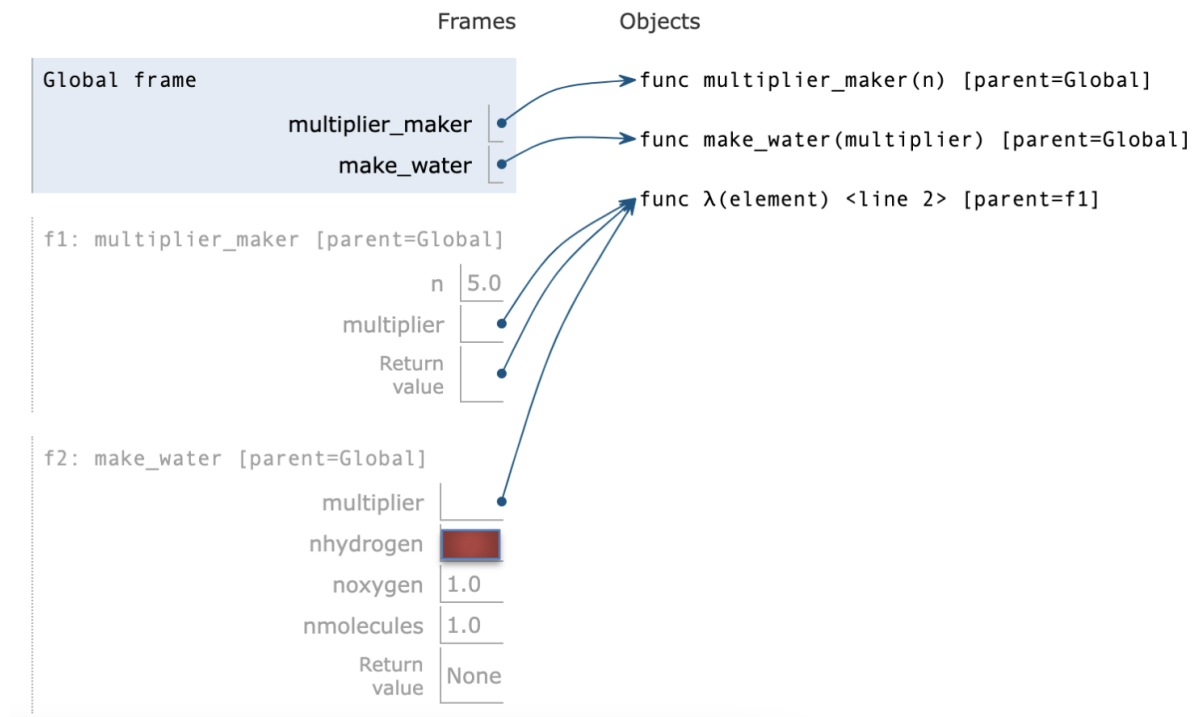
Frames

Objects

Global frame

multiplier_maker

make_water

func multiplier_maker(n) [parent=Global]

func make_water(multiplier) [parent=Global]

func λ(element) <line 2> [parent=f1]

f1: multiplier_maker [parent=Global]

n 5.0

multiplier

Return value

f2: make_water [parent=Global]

multiplier

nhydrogen

noxygen 1.0

nmolecules 1.0

Return value None